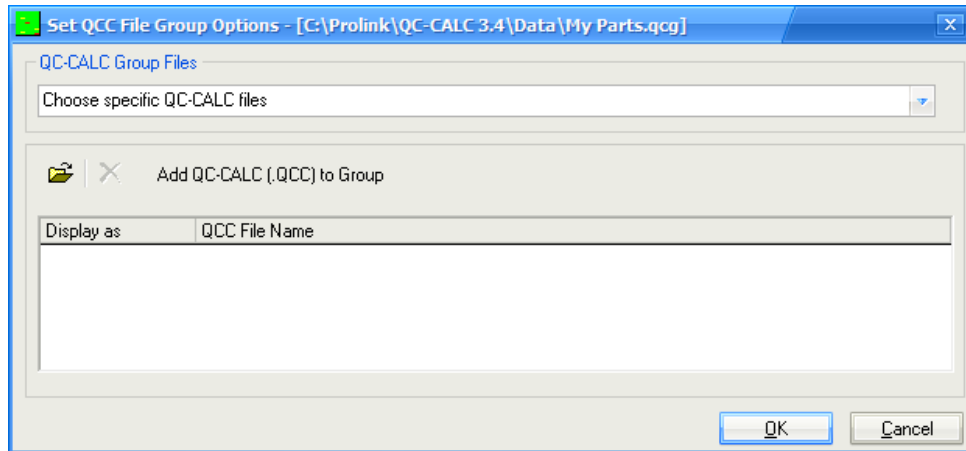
Set QCC File Group Options - [C:\Prolink\QC-CALC 3.4\Data\My Parts.qcg]

QC-CALC Group Files

Choose specific QC-CALC files

Add QC-CALC (.QCC) to Group

| Display as | QCC File Name |
|---|---|

OK

Cancel